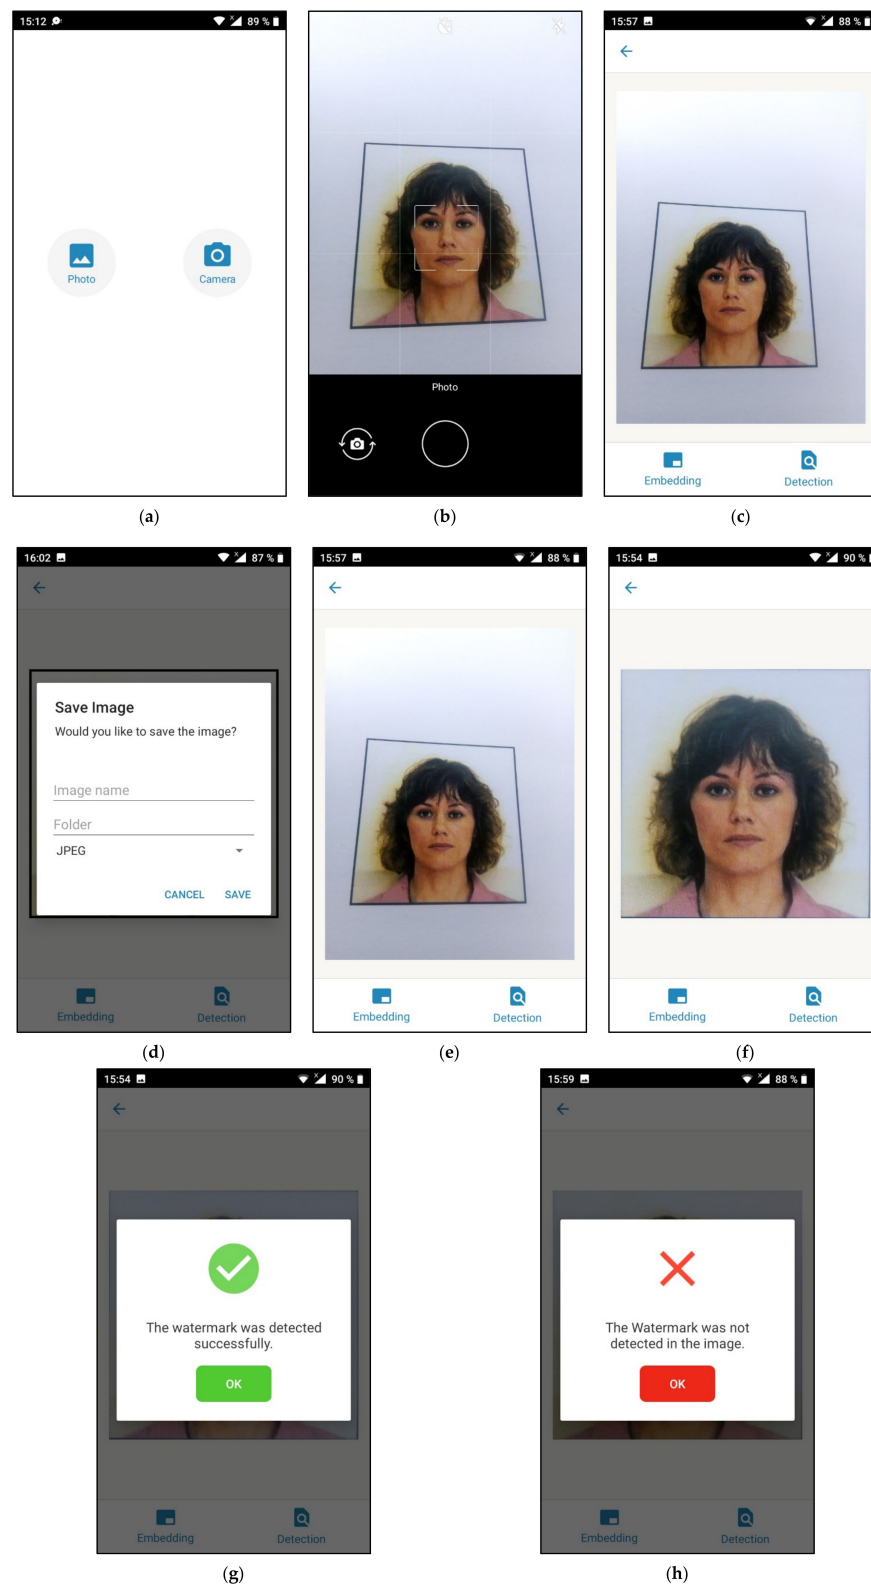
15:12 89 %

Photo

Camera

(a)

Photo

(b)

15:57 88 %

Embedding

Detection

(c)

16:02 87 %

Save Image

Would you like to save the image?

Image name

Folder

JPEG

CANCEL SAVE

Embedding

Detection

(d)

15:57 88 %

Embedding

Detection

(e)

15:54 90 %

Embedding

Detection

(f)

15:54 90 %

The watermark was detected successfully.

OK

Embedding

Detection

(g)

15:59 88 %

The Watermark was not detected in the image.

OK

Embedding

Detection

(h)